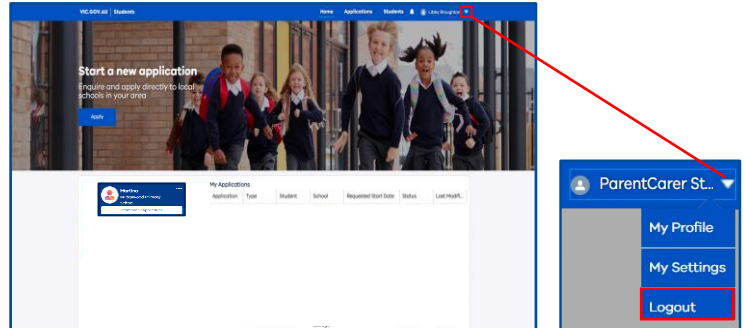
VIC.GOV.AU | Students

Home Applications Students Libby Broughton

Start a new application

Enquire and apply directly to local schools in your area

Apply

Martina
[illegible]

My Applications

| Application | Type | Student | School | Requested Start Date | Status | Last Modifi... |
|---|---|---|---|---|---|---|

ParentCarer St...

My Profile

My Settings

Logout